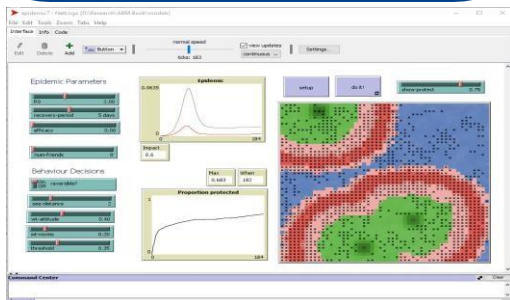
epidemic7 - NetLogo {D:\Research\ABM Book\models}

File Edit Tools Zoom Tabs Help

Interface Info Code

Edit Delete Add Button

normal speed

ticks: 183

view updates

continuous

Settings

Epidemic Parameters

R0 2.00

recovery-period 5 days

efficacy 0.00

run-friends

Behaviour Decisions

reversible?

see-distance 3

wt-attitude 0.60

wt-norms 0.35

threshold 0.35

Epidemic

0.0635

0 184

Impact

0.6

Max 0.683

When 183

Proportion protected

1

0 184

setup

do it!

show-protect 0.75

Command Center

Clear